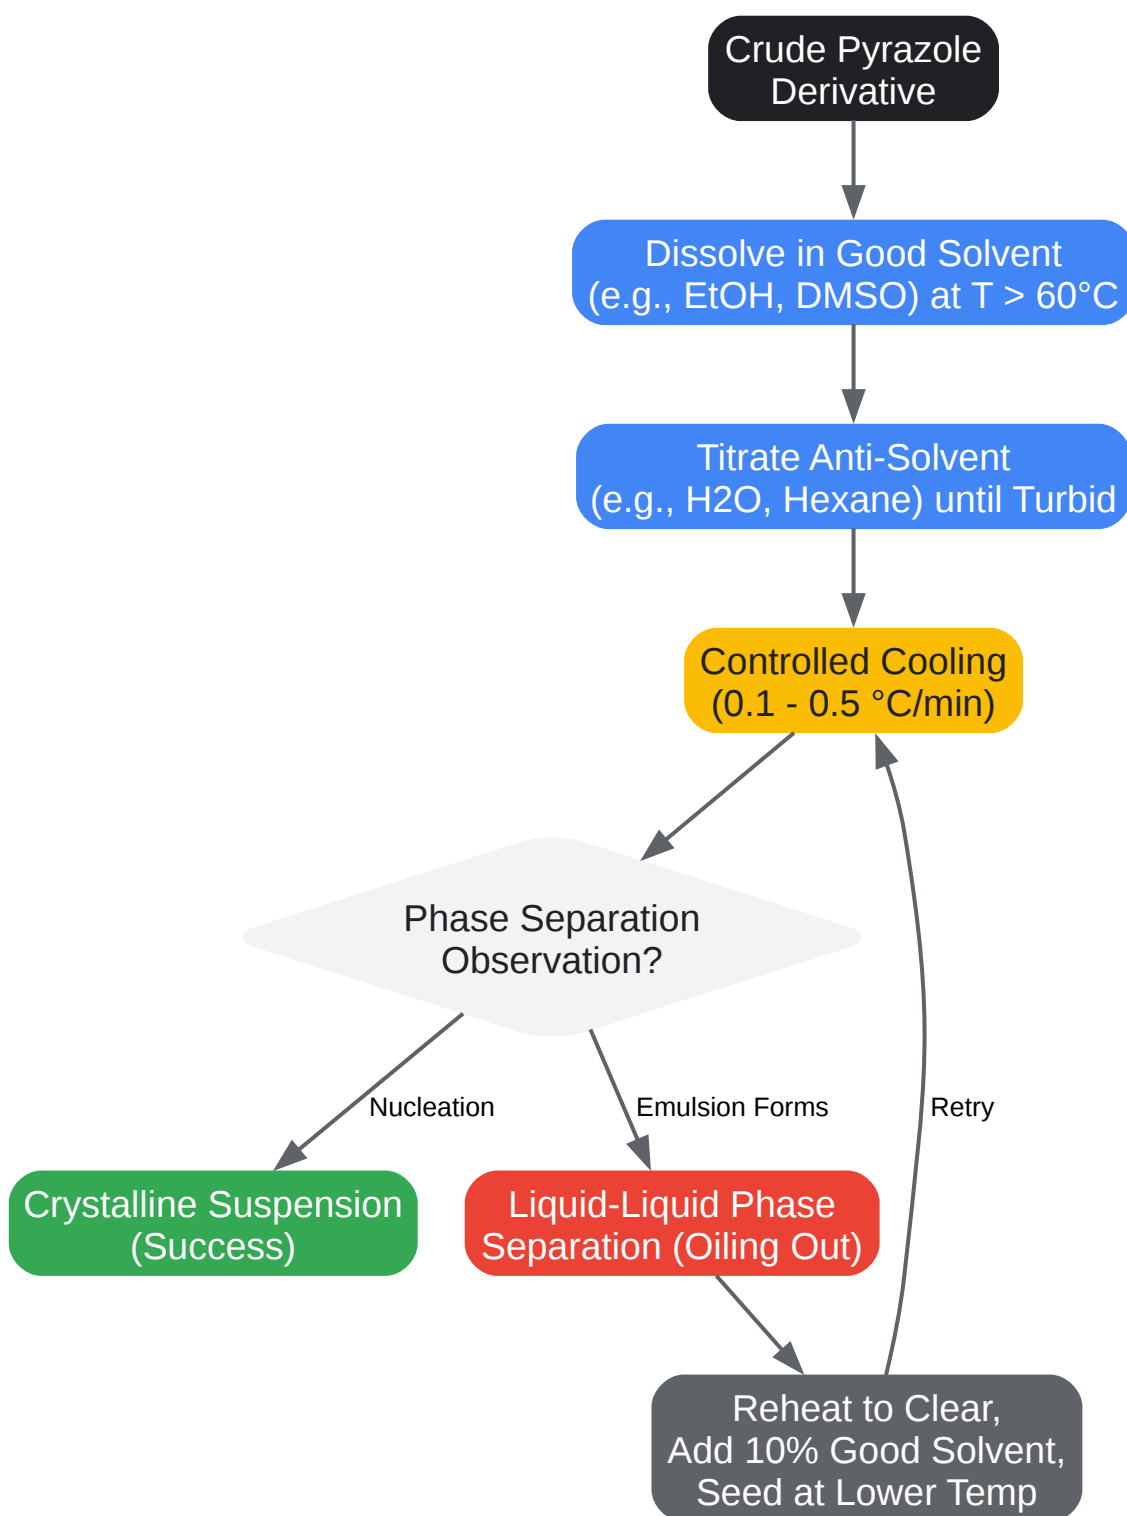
Crude Pyrazole Derivative

Dissolve in Good Solvent (e.g., EtOH, DMSO) at T > 60°C

Titrate Anti-Solvent (e.g., H2O, Hexane) until Turbid

Controlled Cooling (0.1 - 0.5 °C/min)

Phase Separation Observation?

Nucleation

Emulsion Forms

Retry

Crystalline Suspension (Success)

Liquid-Liquid Phase Separation (Oiling Out)

Reheat to Clear, Add 10% Good Solvent, Seed at Lower Temp